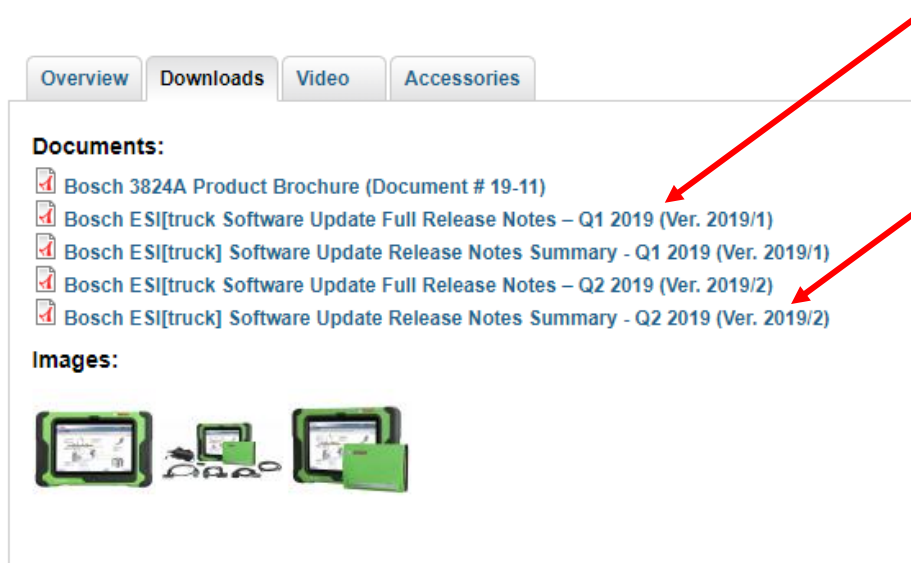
Overview Downloads Video Accessories

Documents:

Bosch 3824A Product Brochure (Document # 19-11)

Bosch ESI[truck Software Update Full Release Notes – Q1 2019 (Ver. 2019/1)

Bosch ESI[truck] Software Update Release Notes Summary - Q1 2019 (Ver. 2019/1)

Bosch ESI[truck Software Update Full Release Notes – Q2 2019 (Ver. 2019/2)

Bosch ESI[truck] Software Update Release Notes Summary - Q2 2019 (Ver. 2019/2)

Images: